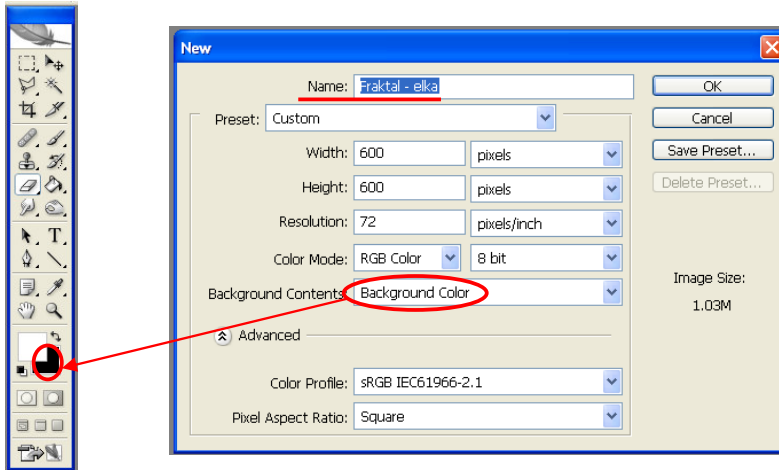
New

Name: Fraktal - elka

Preset: Custom

Width: 600 pixels

Height: 600 pixels

Resolution: 72 pixels/inch

Color Mode: RGB Color 8 bit

Background Contents: Background Color

Advanced

Color Profile: sRGB IEC61966-2.1

Pixel Aspect Ratio: Square

OK

Cancel

Save Preset...

Delete Preset...

Image Size:

1.03M